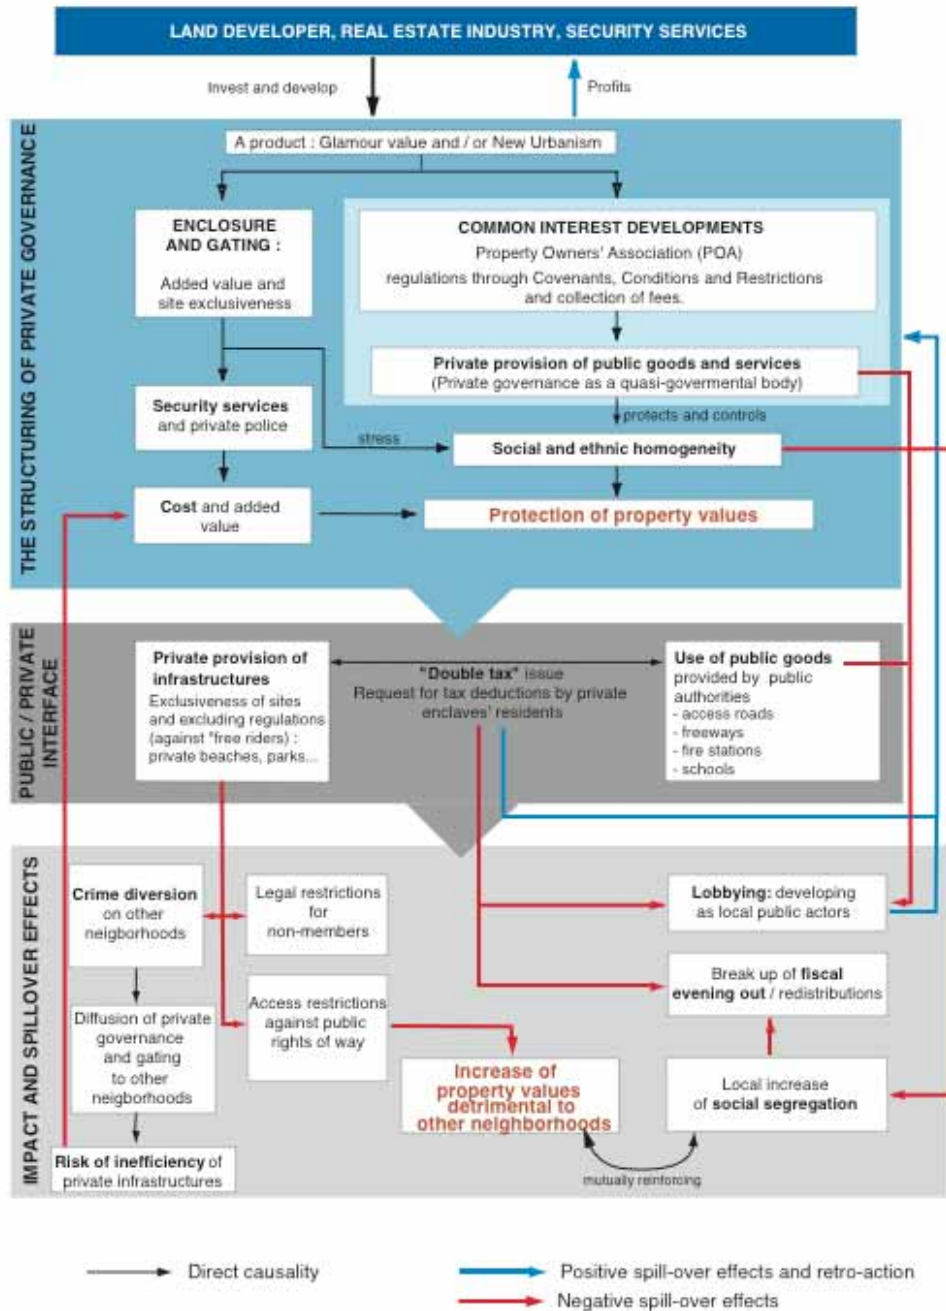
LAND DEVELOPER, REAL ESTATE INDUSTRY, SECURITY SERVICES

Invest and develop

Profits

THE STRUCTURING OF PRIVATE GOVERNANCE

A product : Glamour value and / or New Urbanism

ENCLOSURE AND GATING :

Added value and site exclusiveness

COMMON INTEREST DEVELOPMENTS

Property Owners' Association (POA)

regulations through Covenants, Conditions and Restrictions and collection of fees.

Private provision of public goods and services
(Private governance as a quasi-govermental body)

protects and controls

Security services and private police

stress

Social and ethnic homogeneity

Cost and added value

Protection of property values

PUBLIC / PRIVATE INTERFACE

Private provision of infrastructures
Exclusiveness of sites and excluding regulations (against "free riders) : private beaches, parks...

"Double tax" issue
Request for tax deductions by private enclaves' residents

Use of public goods provided by public authorities
- access roads
- freeways
- fire stations
- schools

IMPACT AND SPILLOVER EFFECTS

Crime diversion on other neigborhoods

Legal restrictions for non-members

Lobbying: developing as local public actors

Break up of fiscal evening out / redistributions

Diffusion of private governance and gating to other neigborhoods

Access restrictions against public rights of way

Increase of property values detrimental to other neighborhoods

Local increase of social segregation

Risk of inefficiency of private infrastructures

mutually reinforcing

Direct causality

Positive spill-over effects and retro-action

Negative spill-over effects